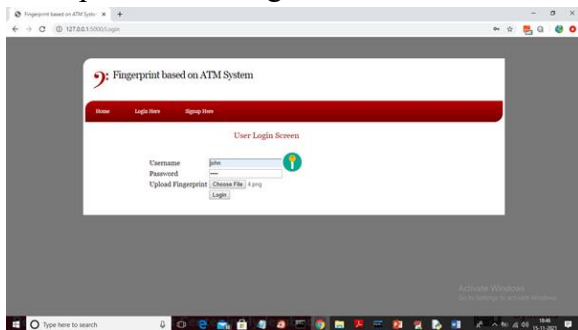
Fingerprint based on ATM Syste ×
127.0.0.1:5000/Login

Fingerprint based on ATM System

Home Login Here Signup Here

User Login Screen

Username john
Password ••••
Upload Fingerprint Choose File 4.png
Login

Activate Windows
Go to Settings to activate Windows.

Type here to search

18:46
15-11-2021